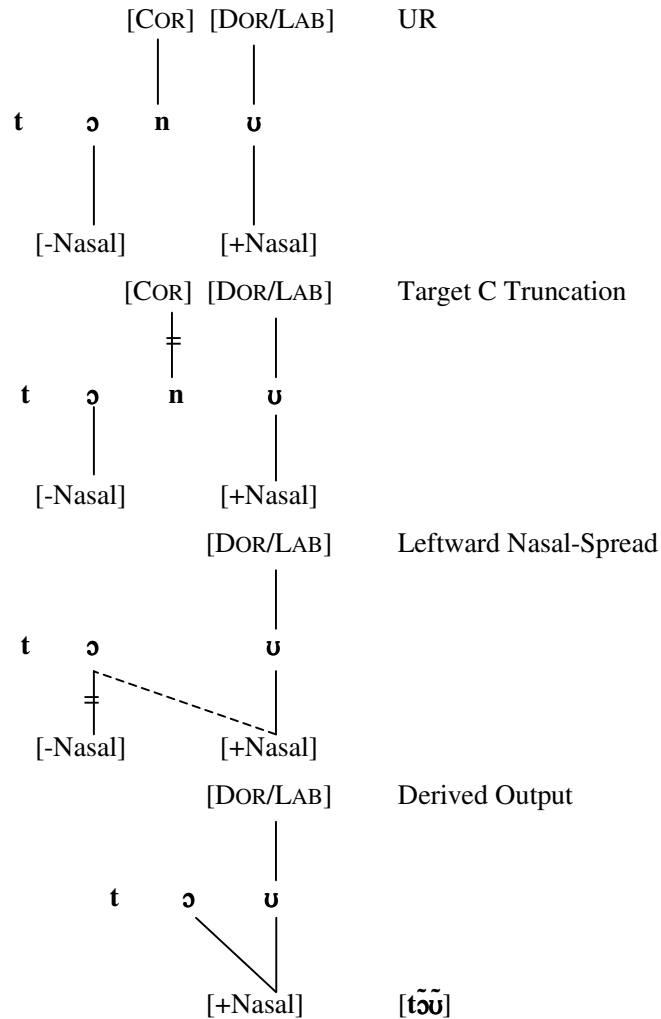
[COR] [DOR/LAB] UR

t ɔ n ʊ

[-Nasal] [+Nasal]

[COR] [DOR/LAB] Target C Truncation

t ɔ n ʊ

[-Nasal] [+Nasal]

[DOR/LAB] Leftward Nasal-Spread

t ɔ ʊ

[-Nasal] [+Nasal]

[DOR/LAB] Derived Output

t ɔ ʊ

[+Nasal] [tɔ̃ʊ̃]